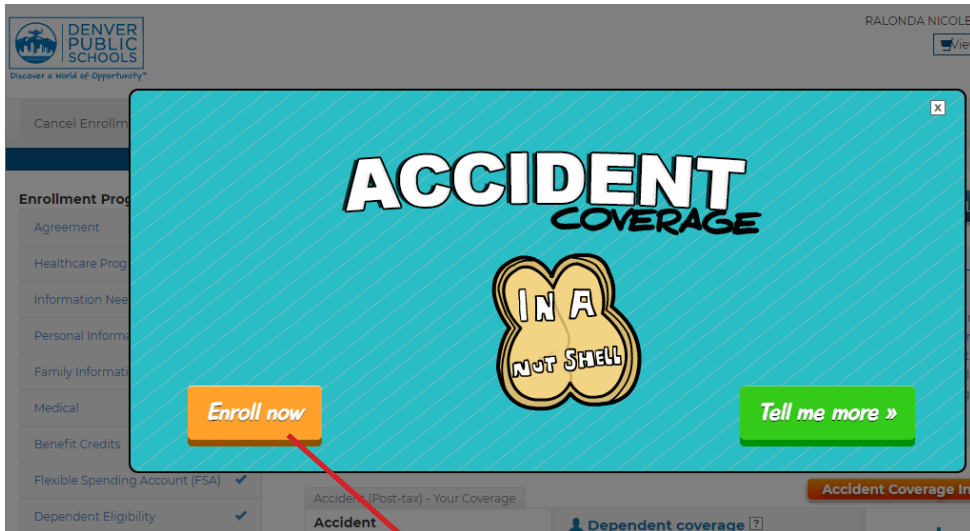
DENVER PUBLIC SCHOOLS
Discover a World of Opportunity™

RALONDA NICOLE

Vie

Cancel Enrollm

Enrollment Prog

Agreement

Healthcare Prog

Information Nee

Personal Informa

Family Informati

Medical

Benefit Credits

Flexible Spending Account (FSA)

Dependent Eligibility

×

ACCIDENT COVERAGE

IN A NUT SHELL

Enroll now

Tell me more »

Accident (Post-tax) - Your Coverage

Accident

Dependent coverage ?

Accident Coverage In